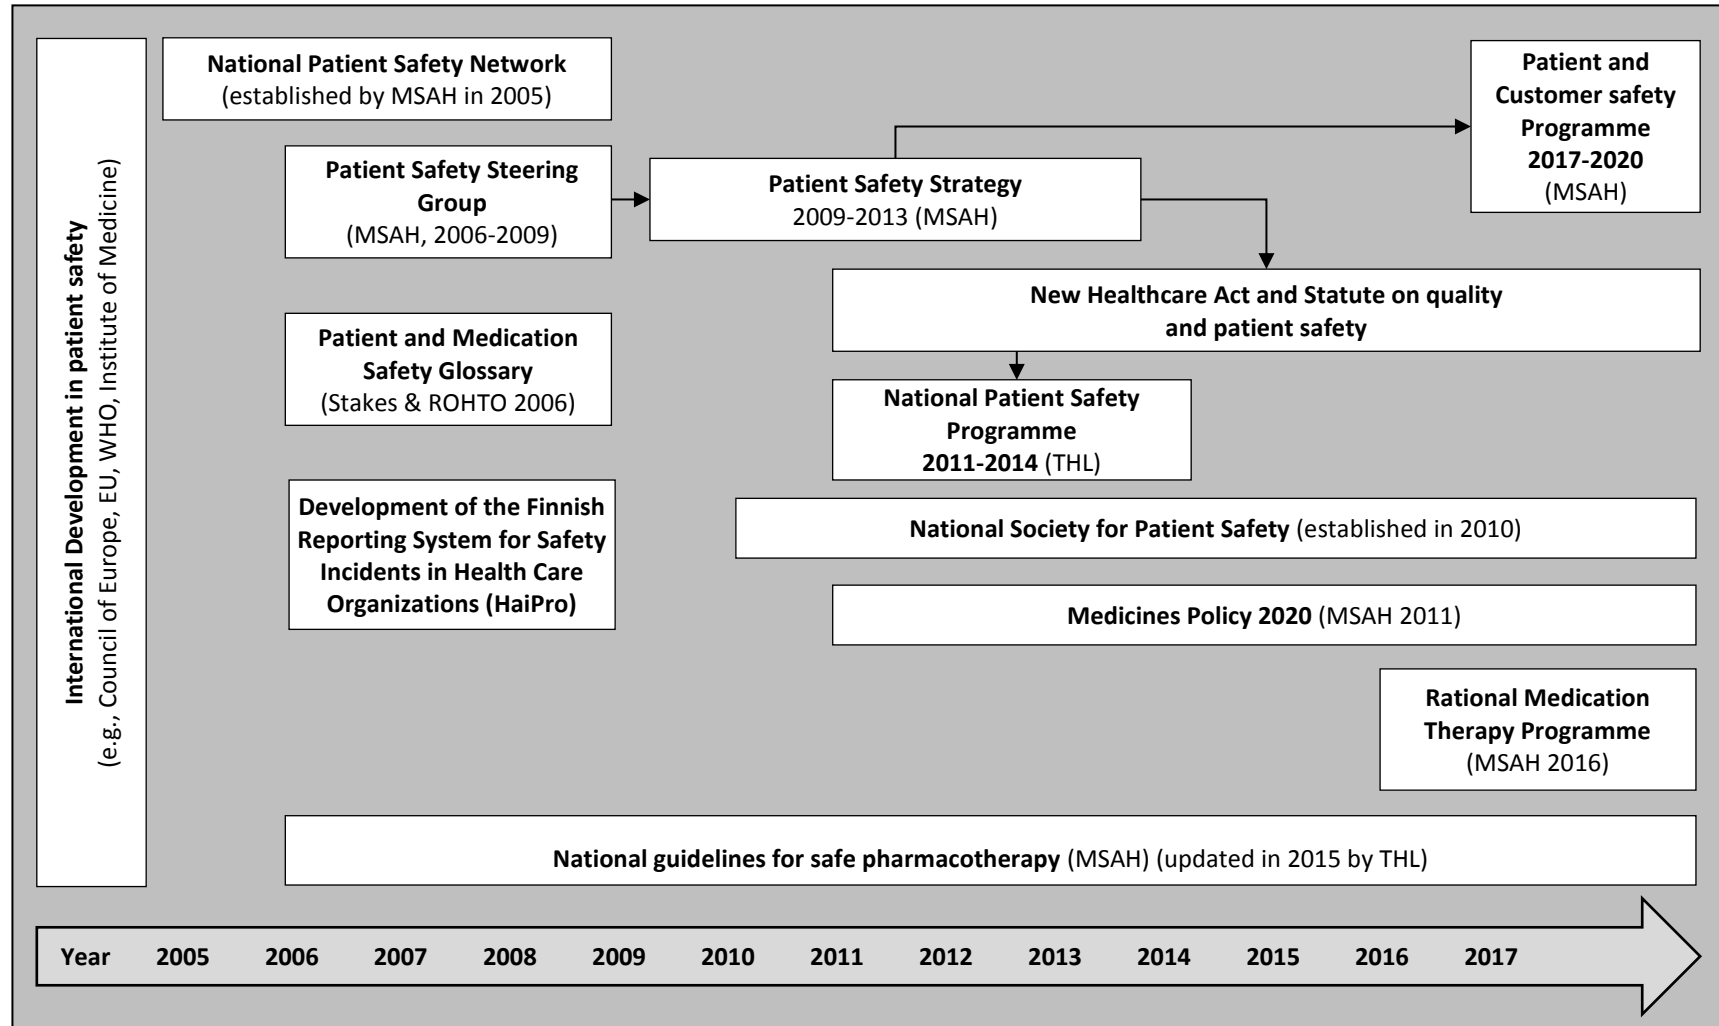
International Development in patient safety
(e.g., Council of Europe, EU, WHO, Institute of Medicine)

National Patient Safety Network
(established by MSAH in 2005)

Patient Safety Steering Group
(MSAH, 2006-2009)

Patient Safety Strategy
2009-2013 (MSAH)

Patient and Customer safety Programme 2017-2020
(MSAH)

New Healthcare Act and Statute on quality and patient safety

Patient and Medication Safety Glossary
(Stakes & ROHTO 2006)

National Patient Safety Programme
2011-2014 (THL)

Development of the Finnish Reporting System for Safety Incidents in Health Care Organizations (HaiPro)

National Society for Patient Safety (established in 2010)

Medicines Policy 2020 (MSAH 2011)

Rational Medication Therapy Programme
(MSAH 2016)

National guidelines for safe pharmacotherapy (MSAH) (updated in 2015 by THL)

Year 2005 2006 2007 2008 2009 2010 2011 2012 2013 2014 2015 2016 2017